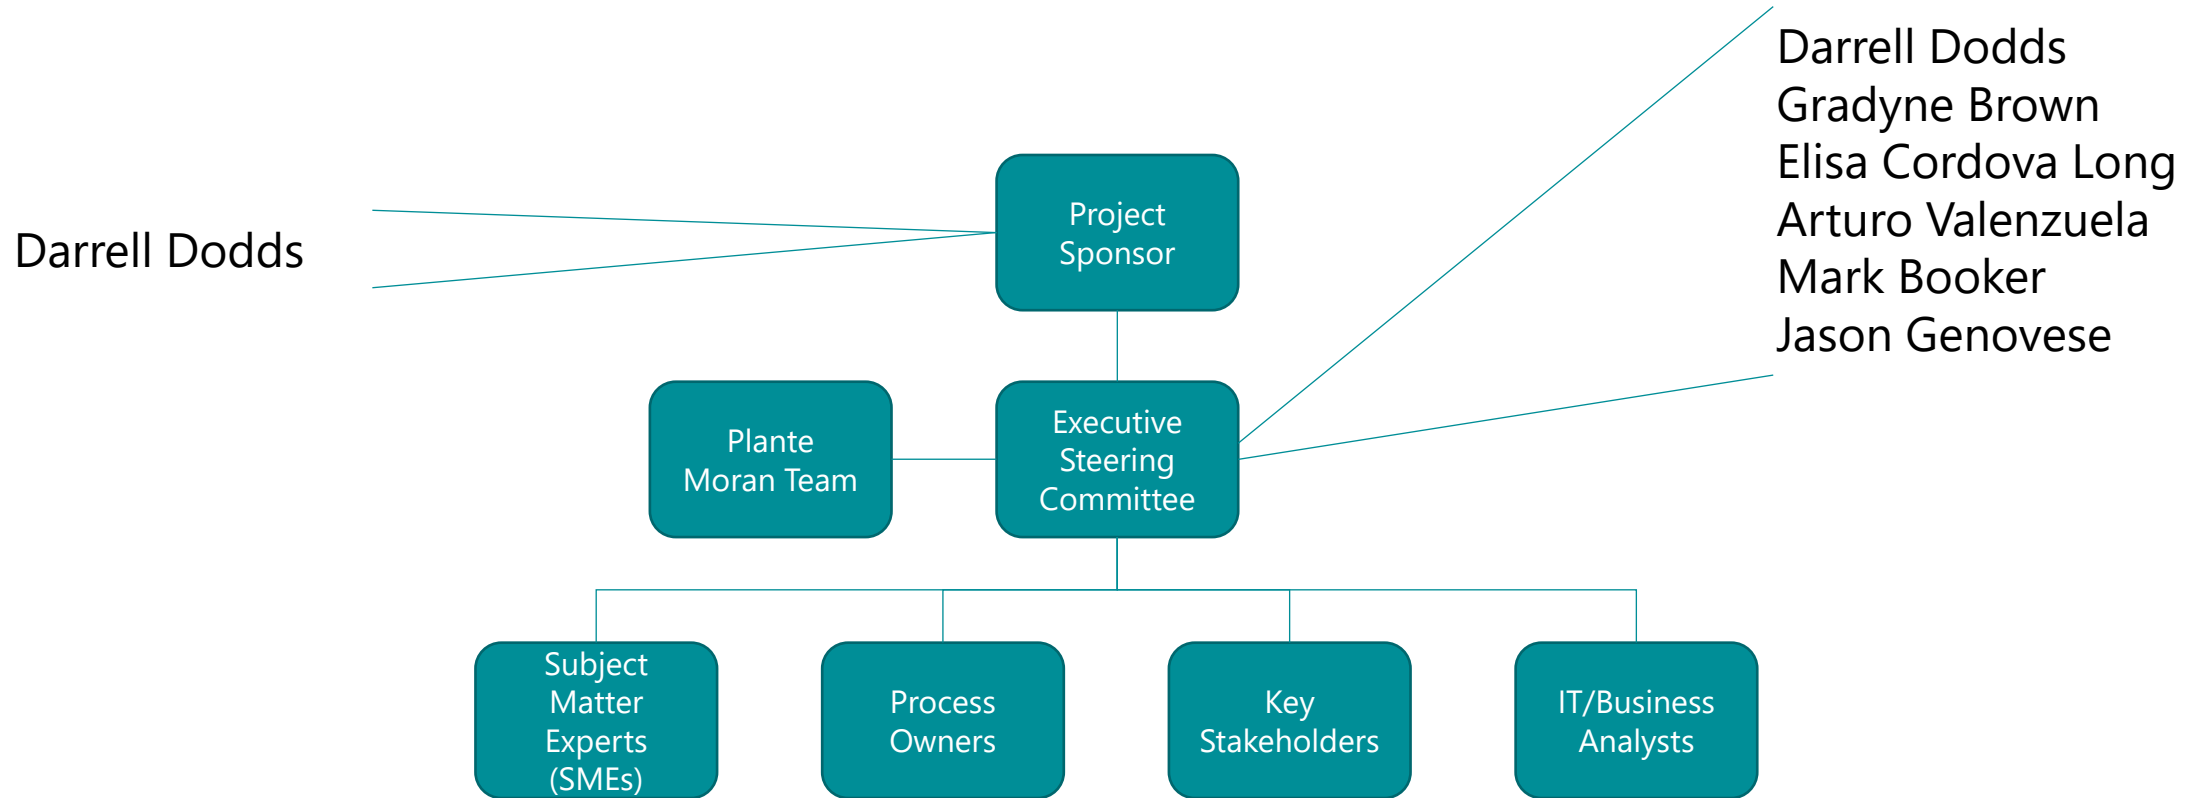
Darrell Dodds

Project Sponsor

Darrell Dodds
Gradyne Brown
Elisa Cordova Long
Arturo Valenzuela
Mark Booker
Jason Genovese

Plante Moran Team

Executive Steering Committee

Subject Matter Experts (SMEs)

Process Owners

Key Stakeholders

IT/Business Analysts